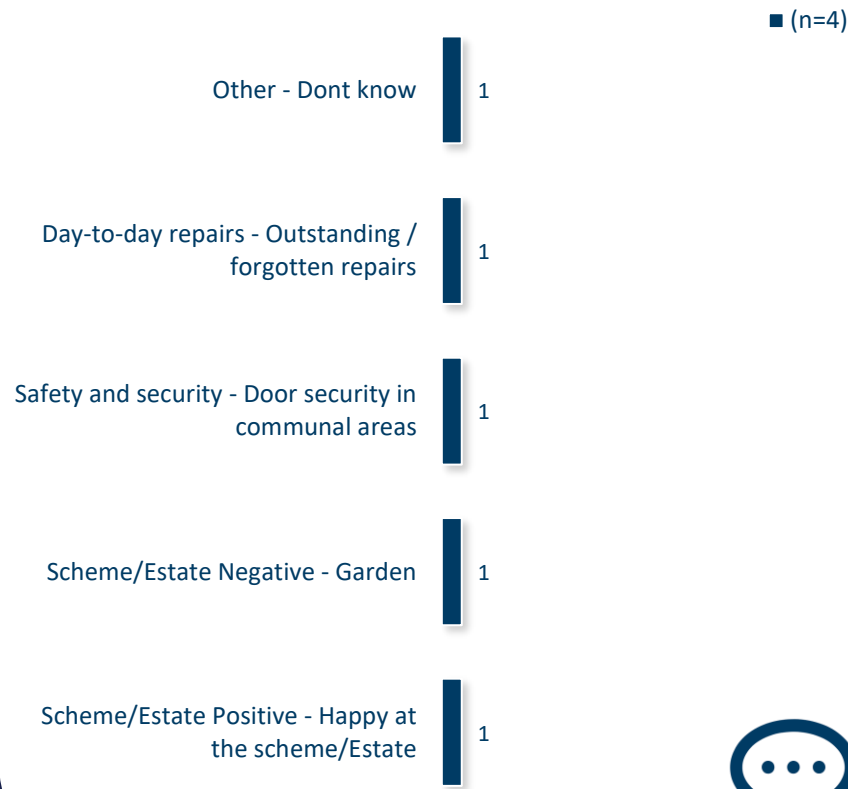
■ (n=4)

Other - Dont know 1

Day-to-day repairs - Outstanding / forgotten repairs 1

Safety and security - Door security in communal areas 1

Scheme/Estate Negative - Garden 1

Scheme/Estate Positive - Happy at the scheme/Estate 1